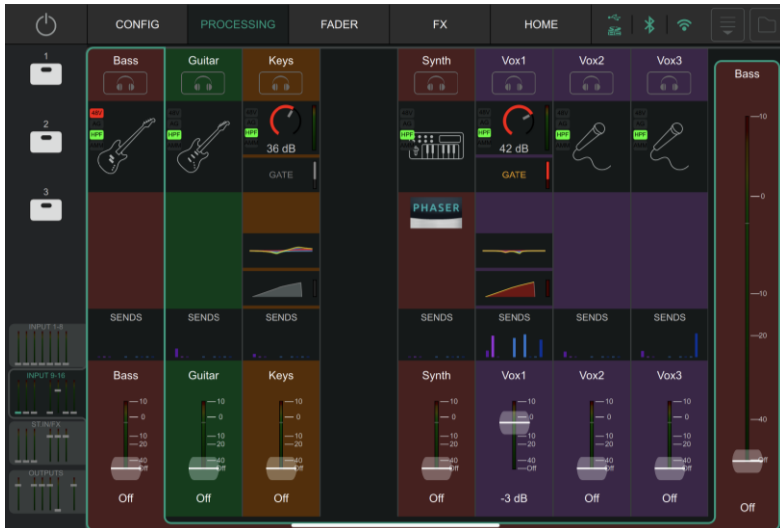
CONFIG PROCESSING FADER FX HOME

1
2
3

INPUT 1-8
INPUT 9-16
ST IN/FX
OUTPUTS

| Bass | Guitar | Keys | | Synth | Vox1 | Vox2 | Vox3 |
|---|---|---|---|---|---|---|---|
| 48V HPF | HPF | HPF 36 dB | | HPF | HPF 42 dB | HPF | HPF |
| | | GATE | | | GATE | | |
| | | | | PHASER | | | |
| SENDS | SENDS | SENDS | | SENDS | SENDS | SENDS | SENDS |
| Bass | Guitar | Keys | | Synth | Vox1 | Vox2 | Vox3 |
| 10 0 10 20 40 Off | 10 0 10 20 40 Off | 10 0 10 20 40 Off | | 10 0 10 20 40 Off | 10 0 10 20 40 Off | 10 0 10 20 40 Off | 10 0 10 20 40 Off |
| Off | Off | Off | | Off | -3 dB | Off | Off |

Bass
10
0
10
20
40
Off
Off